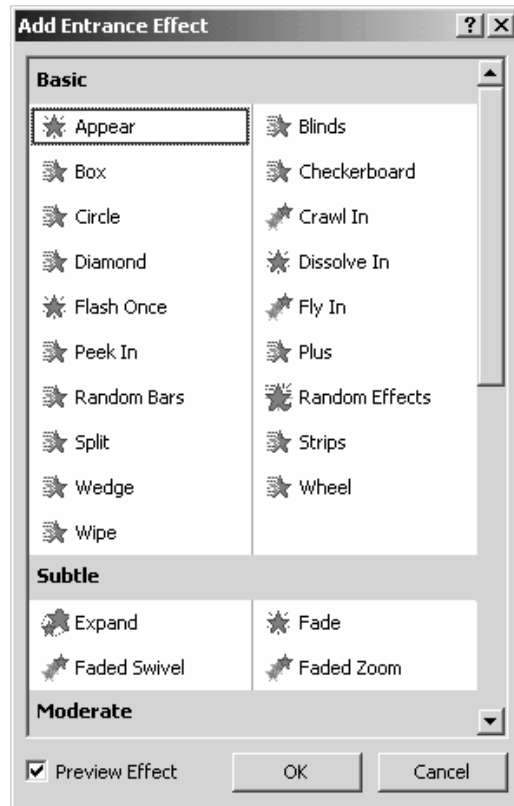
Add Entrance Effect ? X

Basic

| | |
|---|---|
| Appear | Blinds |
| Box | Checkerboard |
| Circle | Crawl In |
| Diamond | Dissolve In |
| Flash Once | Fly In |
| Peek In | Plus |
| Random Bars | Random Effects |
| Split | Strips |
| Wedge | Wheel |
| Wipe | |

Subtle

| | |
|---|---|
| Expand | Fade |
| Faded Swivel | Faded Zoom |

Moderate

Preview Effect OK Cancel